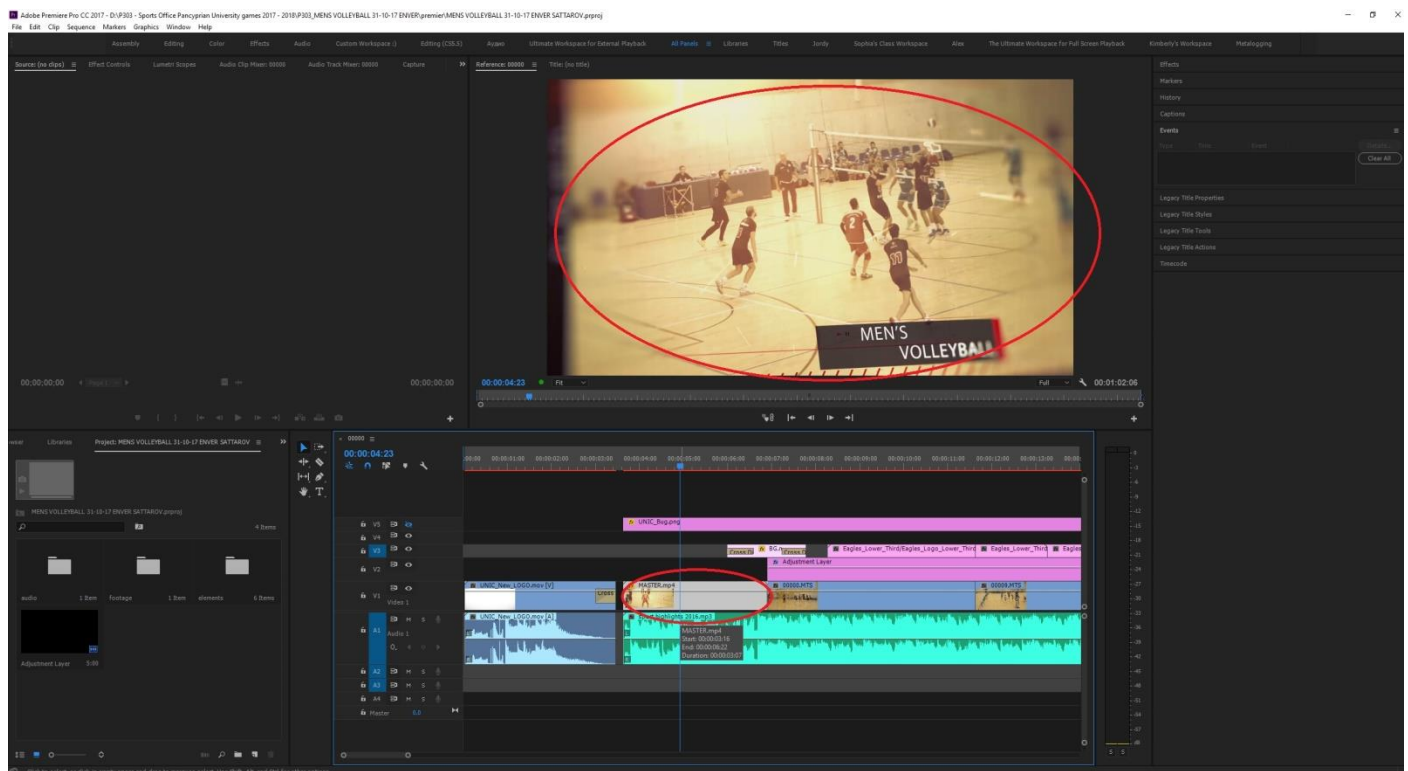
Adobe Premiere Pro CC 2017 - D:\P303 - Sports Office Pancyprian University games 2017 - 2018\P303_MENS VOLLEYBALL 31-10-17 ENVER\.premier\MENS VOLLEYBALL 31-10-17 ENVER SATTAROV.prproj
File Edit Clip Sequence Markers Graphics Window Help

Assembly Editing Color Effects Audio Custom Workspace :) Editing (CS5.5) Ajuno Ultimate Workspace for External Playback All Panels Libraries Titles Jordy Sophia's Class Workspace Alex The Ultimate Workspace for Full Screen Playback Kimberly's Workspace Metalogging

Source: (no clips) Effect Controls Lumetri Scopes Audio Clip Mixer: 00000 Audio Track Mixer: 00000 Capture

Reference: 00000 Title: (no title)

MEN'S
VOLLEYBALL

00;00;00;00 00;00;00;00
00:00:04:23 Fit Full 00:01:02:06

Effects
Markers
History
Captions
Events
Clear All
Legacy Title Properties
Legacy Title Styles
Legacy Title Tools
Legacy Title Actions
Timecode

Libraries Project: MENS VOLLEYBALL 31-10-17 ENVER SATTAROV
MENS VOLLEYBALL 31-10-17 ENVER SATTAROV.prproj
4 Items
audio 1 Item footage 1 Item elements 6 Items
Adjustment Layer 5:00

00000
00:00:04:23
:00:00 00:00:01:00 00:00:02:00 00:00:03:00 00:00:04:00 00:00:05:00 00:00:06:00 00:00:07:00 00:00:08:00 00:00:09:00 00:00:10:00 00:00:11:00 00:00:12:00 00:00:13:00 00:00:

V5 V4 V3 V2 V1 Video 1
A1 Audio 1
A2 A3 A4 Master 0.0

UNIC_Bug.png
Cross D BG.p Cross D
Eagles_Lower_Third/Eagles_Logo_Lower_Third Eagles_Lower_Third Eagle
Adjustment Layer
UNIC_New_LOGO.mov [V] MASTER.mp4 00000.MTS 00004.MTS
UNIC_New_LOGO.mov [A]
Highlights 2016.mp3
MASTER.mp4
Start: 00:00:03:16
End: 00:00:06:22
Duration: 00:00:03:07

S S